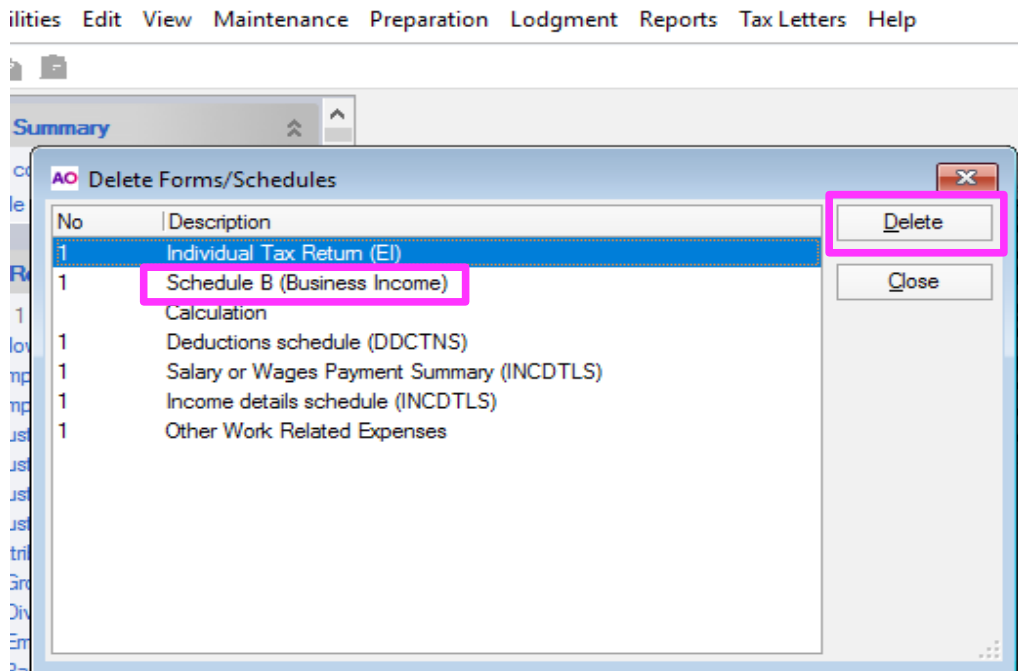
ilities Edit View Maintenance Preparation Lodgment Reports Tax Letters Help

Summary

AO Delete Forms/Schedules

| No | Description |
|---|---|
| 1 | Individual Tax Return (EI) |
| 1 | Schedule B (Business Income) |
| | Calculation |
| 1 | Deductions schedule (DDCTNS) |
| 1 | Salary or Wages Payment Summary (INCDTLS) |
| 1 | Income details schedule (INCDTLS) |
| 1 | Other Work Related Expenses |

Delete
Close